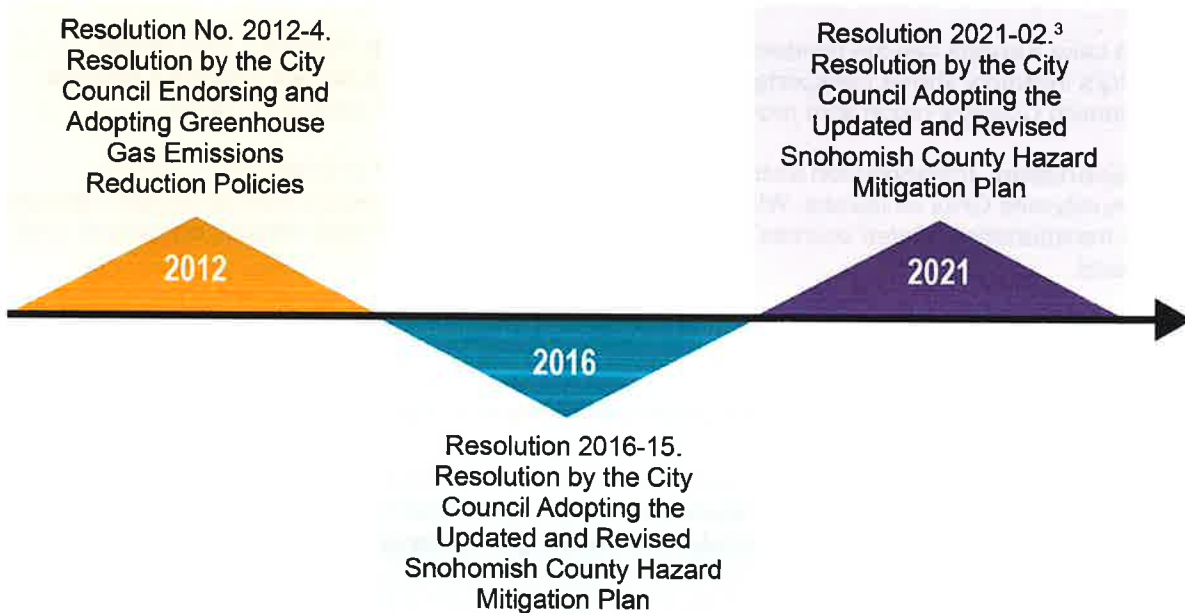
Resolution No. 2012-4. Resolution by the City Council Endorsing and Adopting Greenhouse Gas Emissions Reduction Policies

2012

2016

Resolution 2016-15. Resolution by the City Council Adopting the Updated and Revised Snohomish County Hazard Mitigation Plan

Resolution 2021-02.$^{3}$ Resolution by the City Council Adopting the Updated and Revised Snohomish County Hazard Mitigation Plan

2021